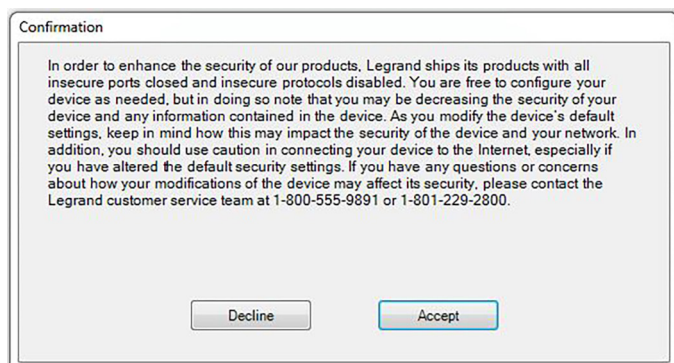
Confirmation

In order to enhance the security of our products, Legrand ships its products with all insecure ports closed and insecure protocols disabled. You are free to configure your device as needed, but in doing so note that you may be decreasing the security of your device and any information contained in the device. As you modify the device's default settings, keep in mind how this may impact the security of the device and your network. In addition, you should use caution in connecting your device to the Internet, especially if you have altered the default security settings. If you have any questions or concerns about how your modifications of the device may affect its security, please contact the Legrand customer service team at 1-800-555-9891 or 1-801-229-2800.

Decline

Accept